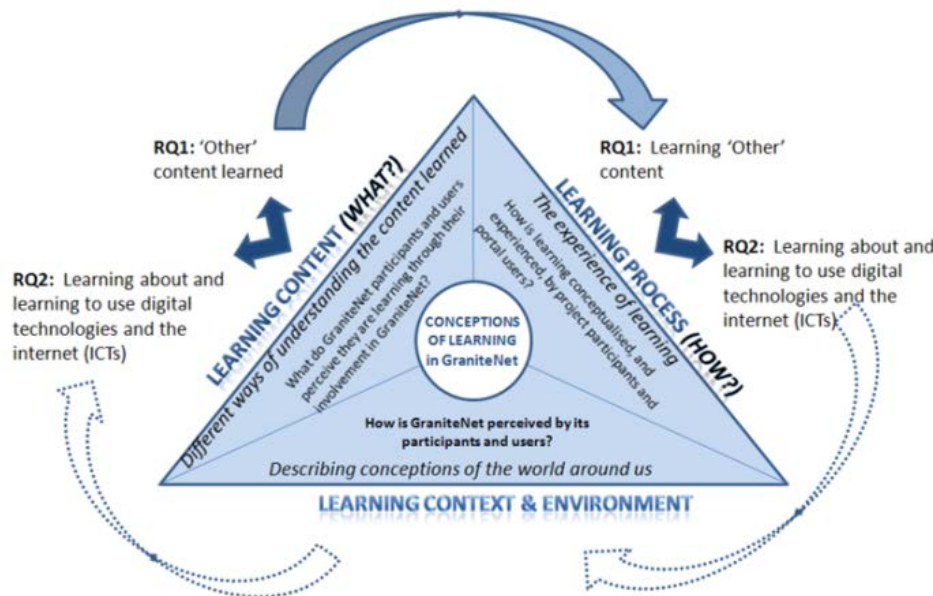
RQ1: 'Other' content learned

RQ2: Learning about and learning to use digital technologies and the internet (ICTs)

LEARNING CONTENT (WHAT?)

Different ways of understanding the content learned

What do GraniteNet participants and users perceive they are learning through their involvement in GraniteNet?

CONCEPTIONS OF LEARNING in GraniteNet

LEARNING PROCESS (HOW?)

The experience of learning

How is learning conceptualised, and experienced, by project participants and portal users?

How is GraniteNet perceived by its participants and users?

Describing conceptions of the world around us

LEARNING CONTEXT & ENVIRONMENT

RQ1: Learning 'Other' content

RQ2: Learning about and learning to use digital technologies and the internet (ICTs)